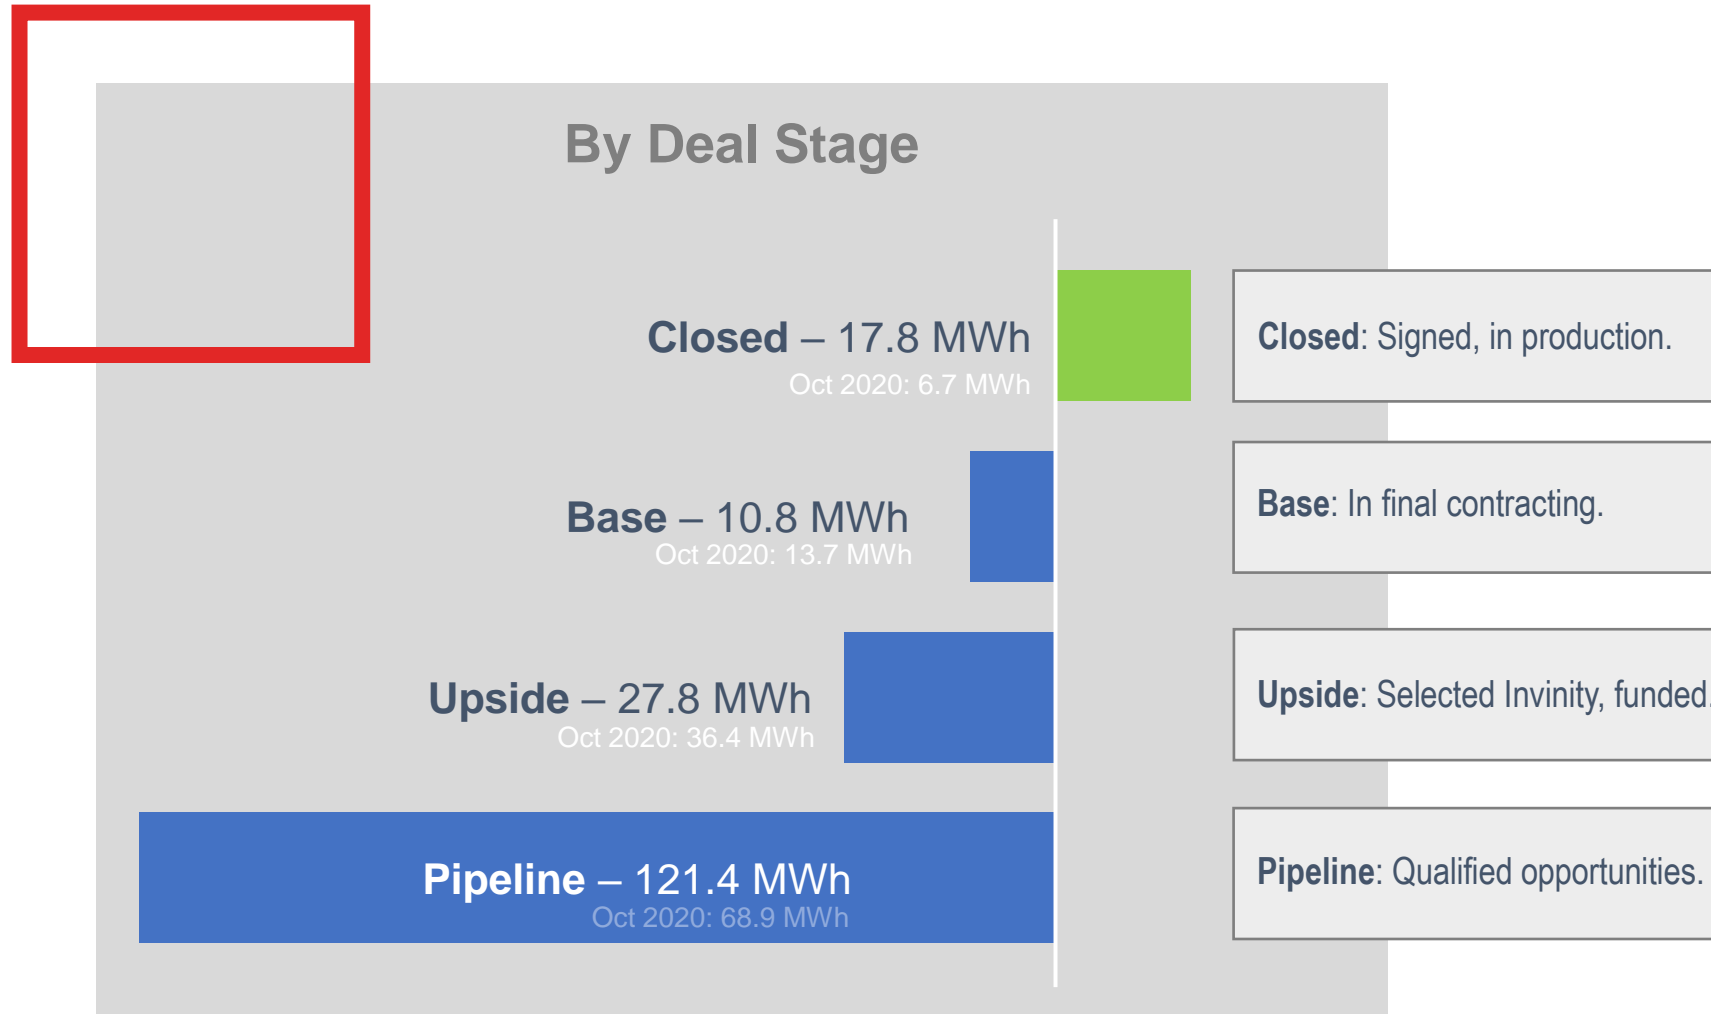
By Deal Stage

Closed – 17.8 MWh
Oct 2020: 6.7 MWh

Base – 10.8 MWh
Oct 2020: 13.7 MWh

Upside – 27.8 MWh
Oct 2020: 36.4 MWh

Pipeline – 121.4 MWh
Oct 2020: 68.9 MWh

Closed: Signed, in production.

Base: In final contracting.

Upside: Selected Invinity, funded.

Pipeline: Qualified opportunities.